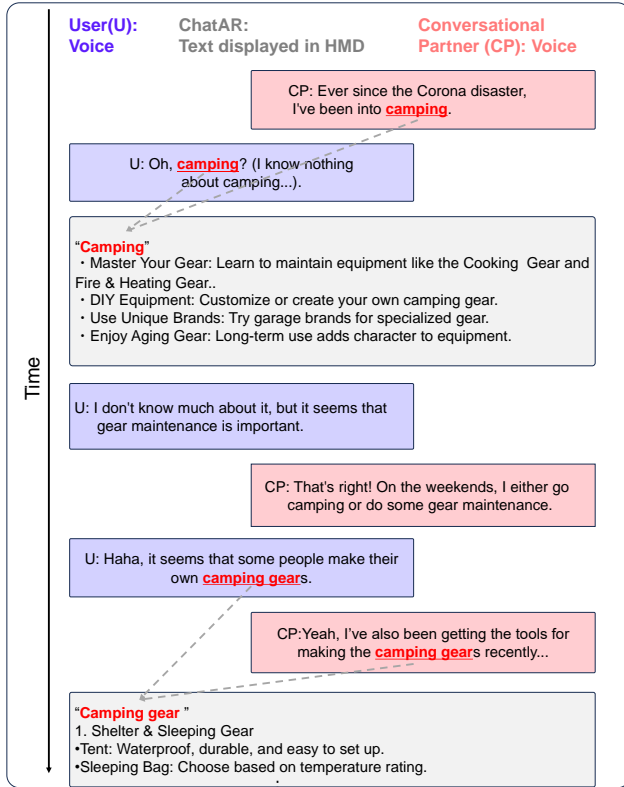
User(U): Voice

ChatAR: Text displayed in HMD

Conversational Partner (CP): Voice

CP: Ever since the Corona disaster, I've been into camping.

U: Oh, camping? (I know nothing about camping...).

"Camping"
・Master Your Gear: Learn to maintain equipment like the Cooking Gear and Fire & Heating Gear..
・DIY Equipment: Customize or create your own camping gear.
・Use Unique Brands: Try garage brands for specialized gear.
・Enjoy Aging Gear: Long-term use adds character to equipment.

U: I don't know much about it, but it seems that gear maintenance is important.

CP: That's right! On the weekends, I either go camping or do some gear maintenance.

U: Haha, it seems that some people make their own camping gears.

CP:Yeah, I've also been getting the tools for making the camping gears recently...

"Camping gear "
1. Shelter & Sleeping Gear
•Tent: Waterproof, durable, and easy to set up.
•Sleeping Bag: Choose based on temperature rating.

Time